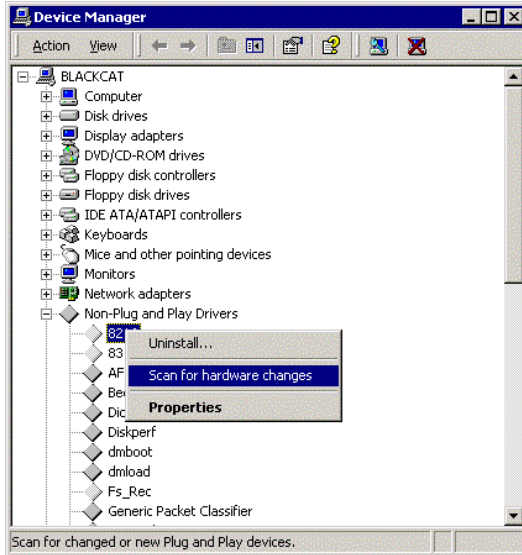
Device Manager

Action View

BLACKCAT
Computer
Disk drives
Display adapters
DVD/CD-ROM drives
Floppy disk controllers
Floppy disk drives
IDE ATA/ATAPI controllers
Keyboards
Mice and other pointing devices
Monitors
Network adapters
Non-Plug and Play Drivers
82
83
AF
Be
Dic
Diskperf
dmboot
dmload
Fs_Rec
Generic Packet Classifier

Uninstall...
Scan for hardware changes
Properties

Scan for changed or new Plug and Play devices.